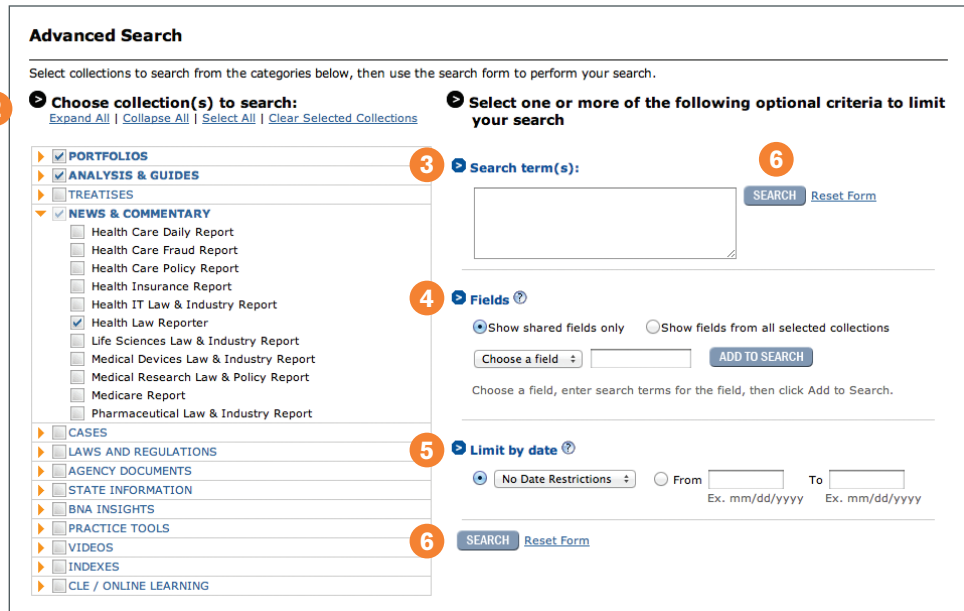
Advanced Search

Select collections to search from the categories below, then use the search form to perform your search.

Choose collection(s) to search:
Expand All | Collapse All | Select All | Clear Selected Collections

PORTFOLIOS
ANALYSIS & GUIDES
TREATISES
NEWS & COMMENTARY
Health Care Daily Report
Health Care Fraud Report
Health Care Policy Report
Health Insurance Report
Health IT Law & Industry Report
Health Law Reporter
Life Sciences Law & Industry Report
Medical Devices Law & Industry Report
Medical Research Law & Policy Report
Medicare Report
Pharmaceutical Law & Industry Report
CASES
LAWS AND REGULATIONS
AGENCY DOCUMENTS
STATE INFORMATION
BNA INSIGHTS
PRACTICE TOOLS
VIDEOS
INDEXES
CLE / ONLINE LEARNING

Select one or more of the following optional criteria to limit your search

3 Search term(s):

6 SEARCH Reset Form

4 Fields

Show shared fields only Show fields from all selected collections

Choose a field ADD TO SEARCH

Choose a field, enter search terms for the field, then click Add to Search.

5 Limit by date

No Date Restrictions From To
Ex. mm/dd/yyyy Ex. mm/dd/yyyy

6 SEARCH Reset Form